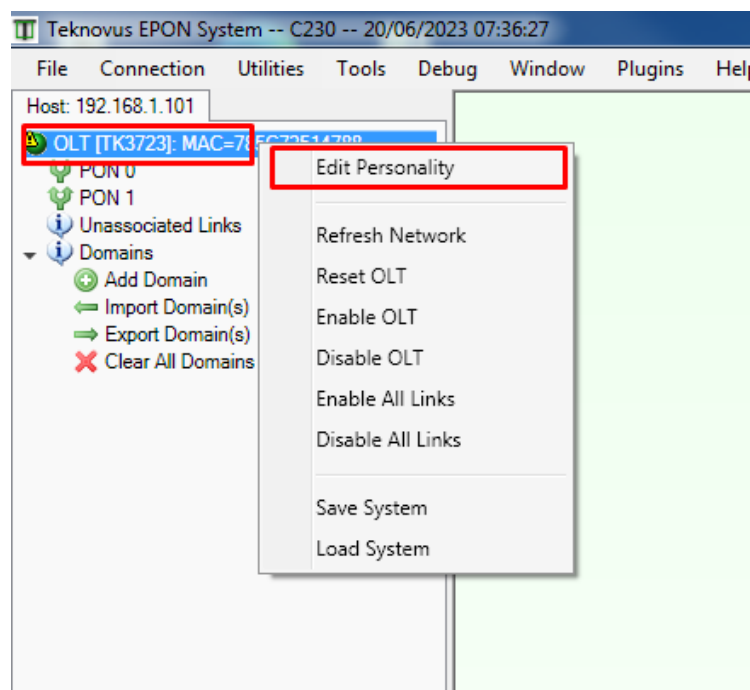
Teknovus EPON System -- C230 -- 20/06/2023 07:36:27

File Connection Utilities Tools Debug Window Plugins Help

Host: 192.168.1.101

OLT [TK3723]: MAC=78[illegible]

PON 0

PON 1

Unassociated Links

Domains

Add Domain

Import Domain(s)

Export Domain(s)

Clear All Domains

Edit Personality

Refresh Network

Reset OLT

Enable OLT

Disable OLT

Enable All Links

Disable All Links

Save System

Load System